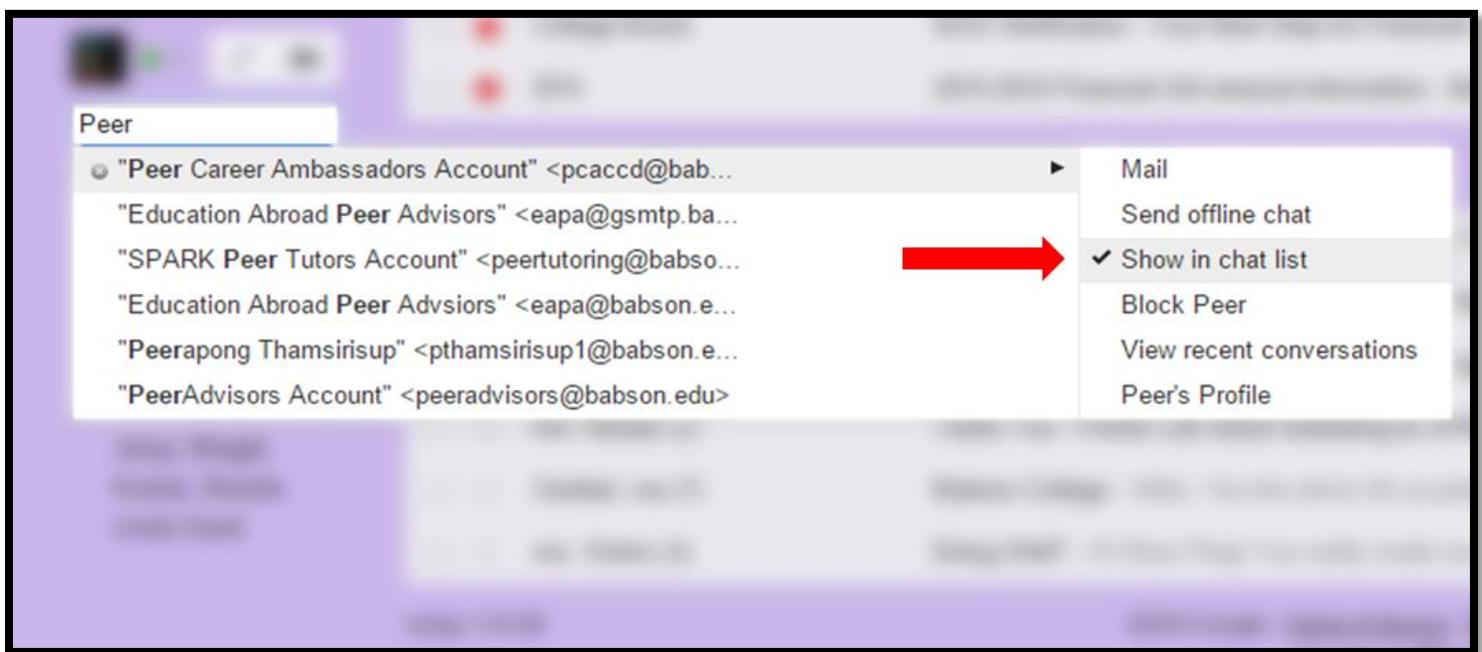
Peer

"Peer Career Ambassadors Account" <pcaccd@bab...

"Education Abroad Peer Advisors" <eapa@gsmtp.ba...

"SPARK Peer Tutors Account" <peertutoring@babso...

"Education Abroad Peer Advsiors" <eapa@babson.e...

"Peerapong Thamsirisup" <pthamsirisup1@babson.e...

"PeerAdvisors Account" <peeradvisors@babson.edu>

Mail

Send offline chat

✔ Show in chat list

Block Peer

View recent conversations

Peer's Profile